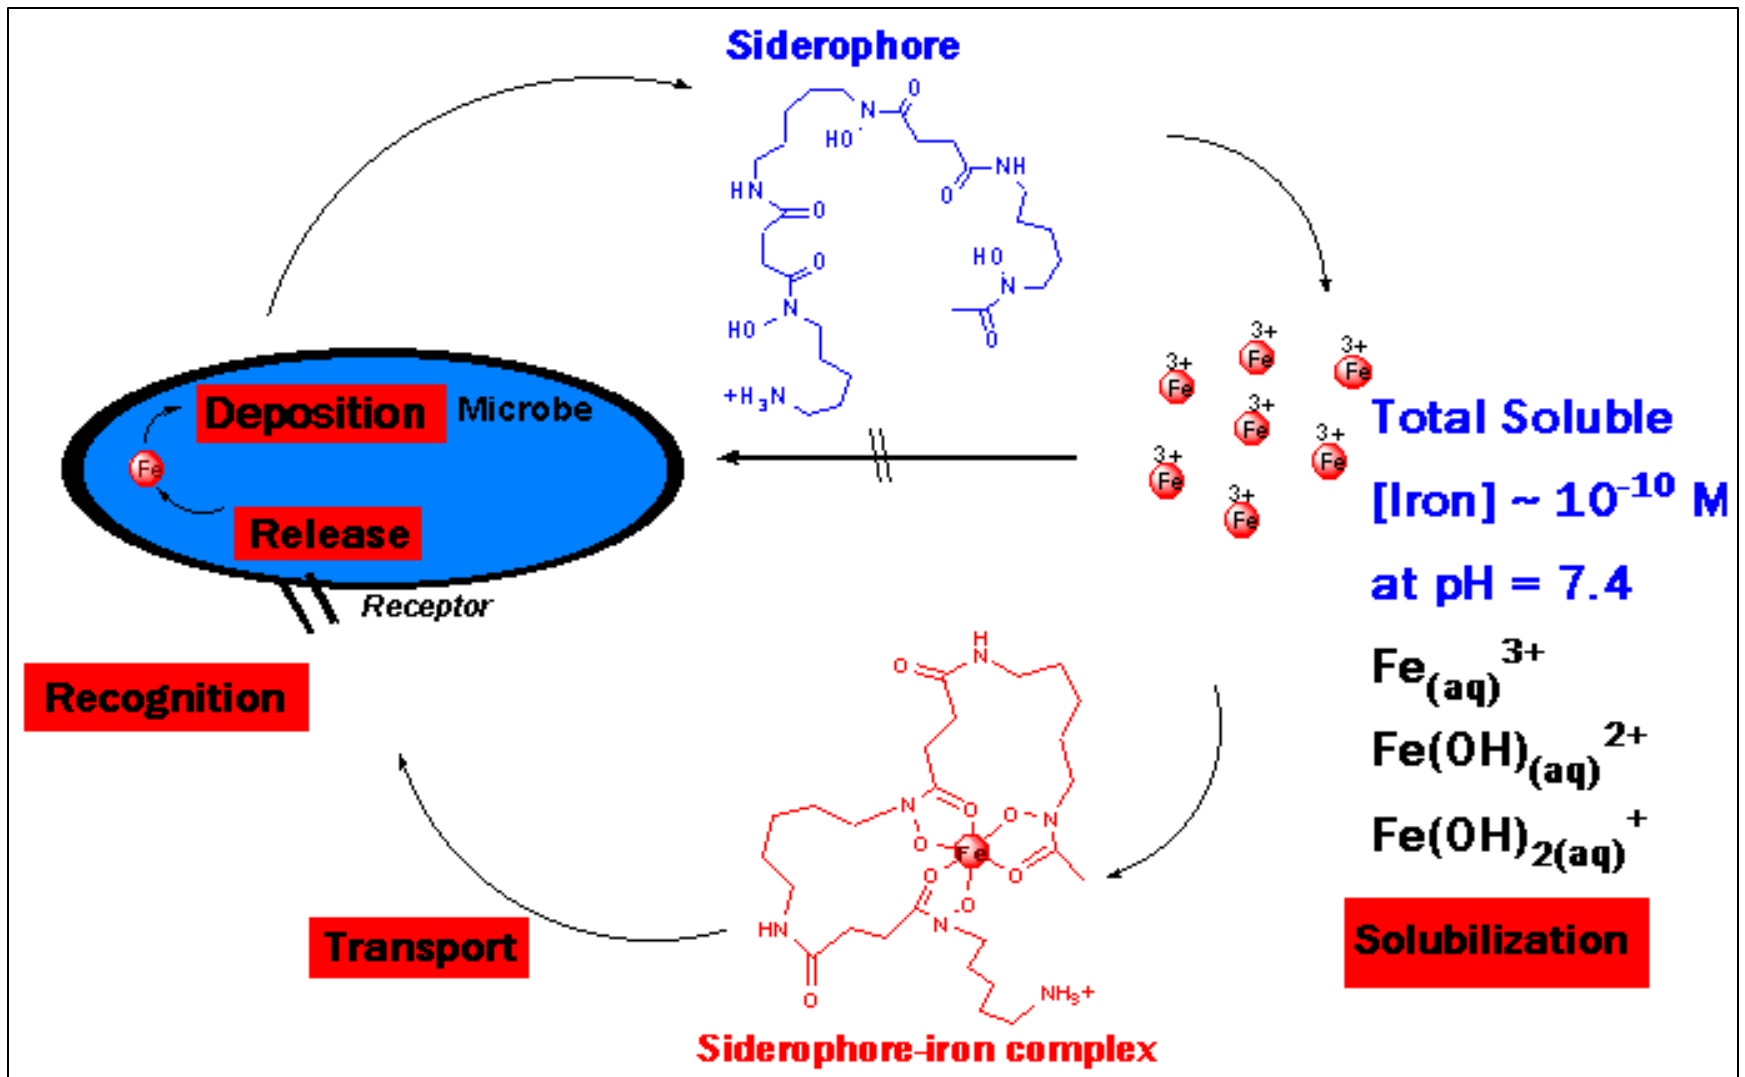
Siderophore

HO N O

HN O NH

O O

HO N

HO N

N O

O

$+H_3N$

Deposition Microbe

Fe

Release

Receptor

3+ Fe 3+ Fe 3+ Fe 3+ Fe 3+ Fe 3+ Fe 3+ Fe

Total Soluble

[Iron] ~ $10^{-10}$ M

at pH = 7.4

$Fe_{(aq)}^{3+}$

$Fe(OH)_{(aq)}^{2+}$

$Fe(OH)_{2(aq)}^{+}$

Recognition

H N O

N O O N

O Fe O

O O

HN N

$NH_3+$

O

Transport

Solubilization

Siderophore-iron complex